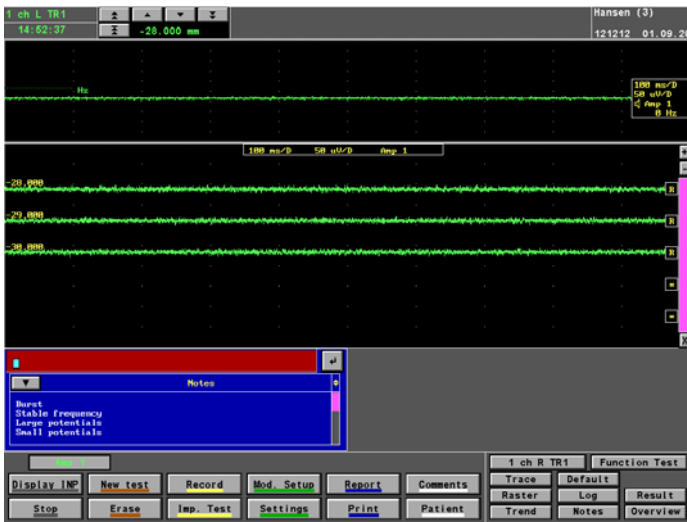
1 ch L TR1
14:52:37
-28.000 mm
Hansen (3)
121212 01.09.20

Hz
100 ms/D
50 uV/D
Amp 1
0 Hz

100 ms/D 50 uV/D Amp 1
-28.000
-29.000
-30.000
R
R
R

Notes
Burst
Stable frequency
Large potentials
Small potentials

Amp 1
Display INP
New test
Record
Mod. Setup
Report
Comments
Stop
Erase
Imp. Test
Settings
Print
Patient
1 ch R TR1
Function Test
Trace
Default
Raster
Log
Result
Trend
Notes
Overview